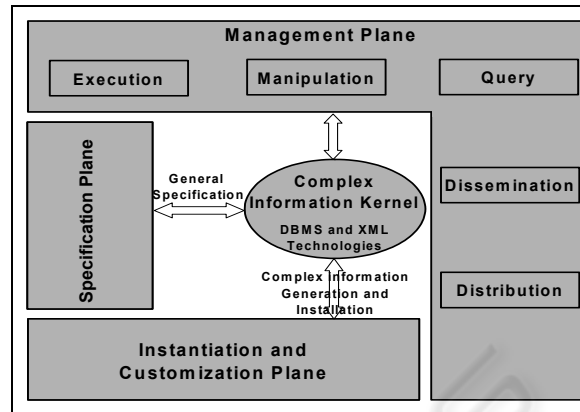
Management Plane

Execution

Manipulation

Query

Specification Plane

General Specification

Complex Information Kernel

DBMS and XML Technologies

Dissemination

Complex Information Generation and Installation

Distribution

Instantiation and Customization Plane